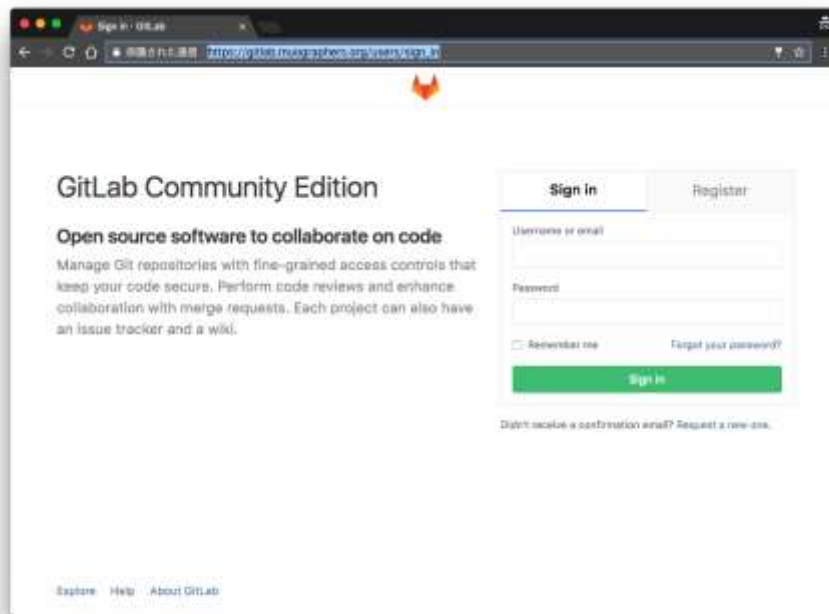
Sign in · GitLab

保護されていない通信 https://gitlab.musigraphers.org/users/sign_in

GitLab Community Edition

Open source software to collaborate on code

Manage Git repositories with fine-grained access controls that keep your code secure. Perform code reviews and enhance collaboration with merge requests. Each project can also have an issue tracker and a wiki.

Sign in

Register

Username or email

Password

Remember me

Forgot your password?

Sign in

Didn't receive a confirmation email? Request a new one.

Explore Help About GitLab